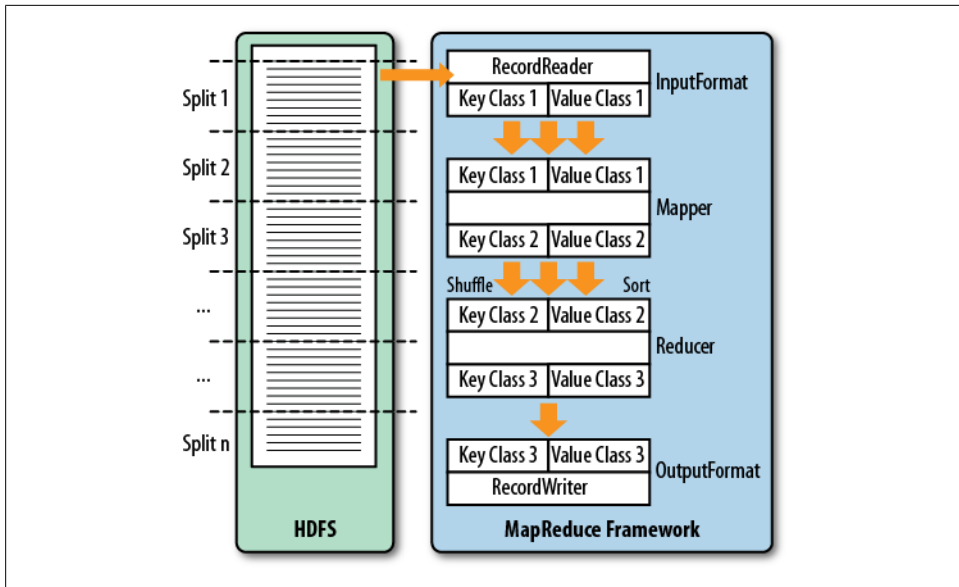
Split 1
Split 2
Split 3
...
...
Split n

HDFS

RecordReader
Key Class 1 | Value Class 1
InputFormat

Key Class 1 | Value Class 1
Mapper
Key Class 2 | Value Class 2

Shuffle
Sort

Key Class 2 | Value Class 2
Reducer
Key Class 3 | Value Class 3

Key Class 3 | Value Class 3
OutputFormat
RecordWriter

MapReduce Framework